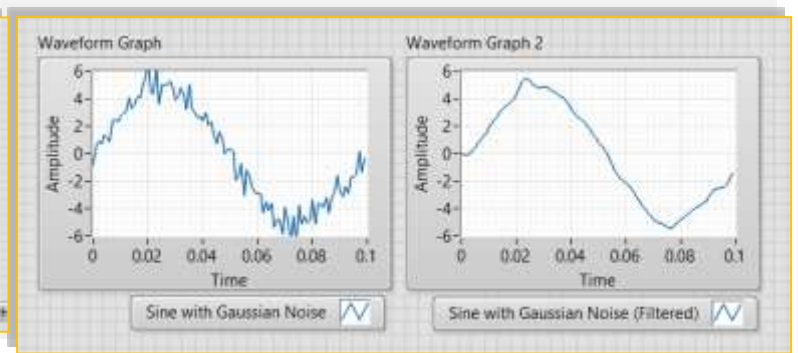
Waveform Graph

6
4
2
0
-2
-4
-6
Amplitude
0
0.02
0.04
0.06
0.08
0.1
Time

Sine with Gaussian Noise

Waveform Graph 2

6
4
2
0
-2
-4
-6
Amplitude
0
0.02
0.04
0.06
0.08
0.1
Time

Sine with Gaussian Noise (Filtered)